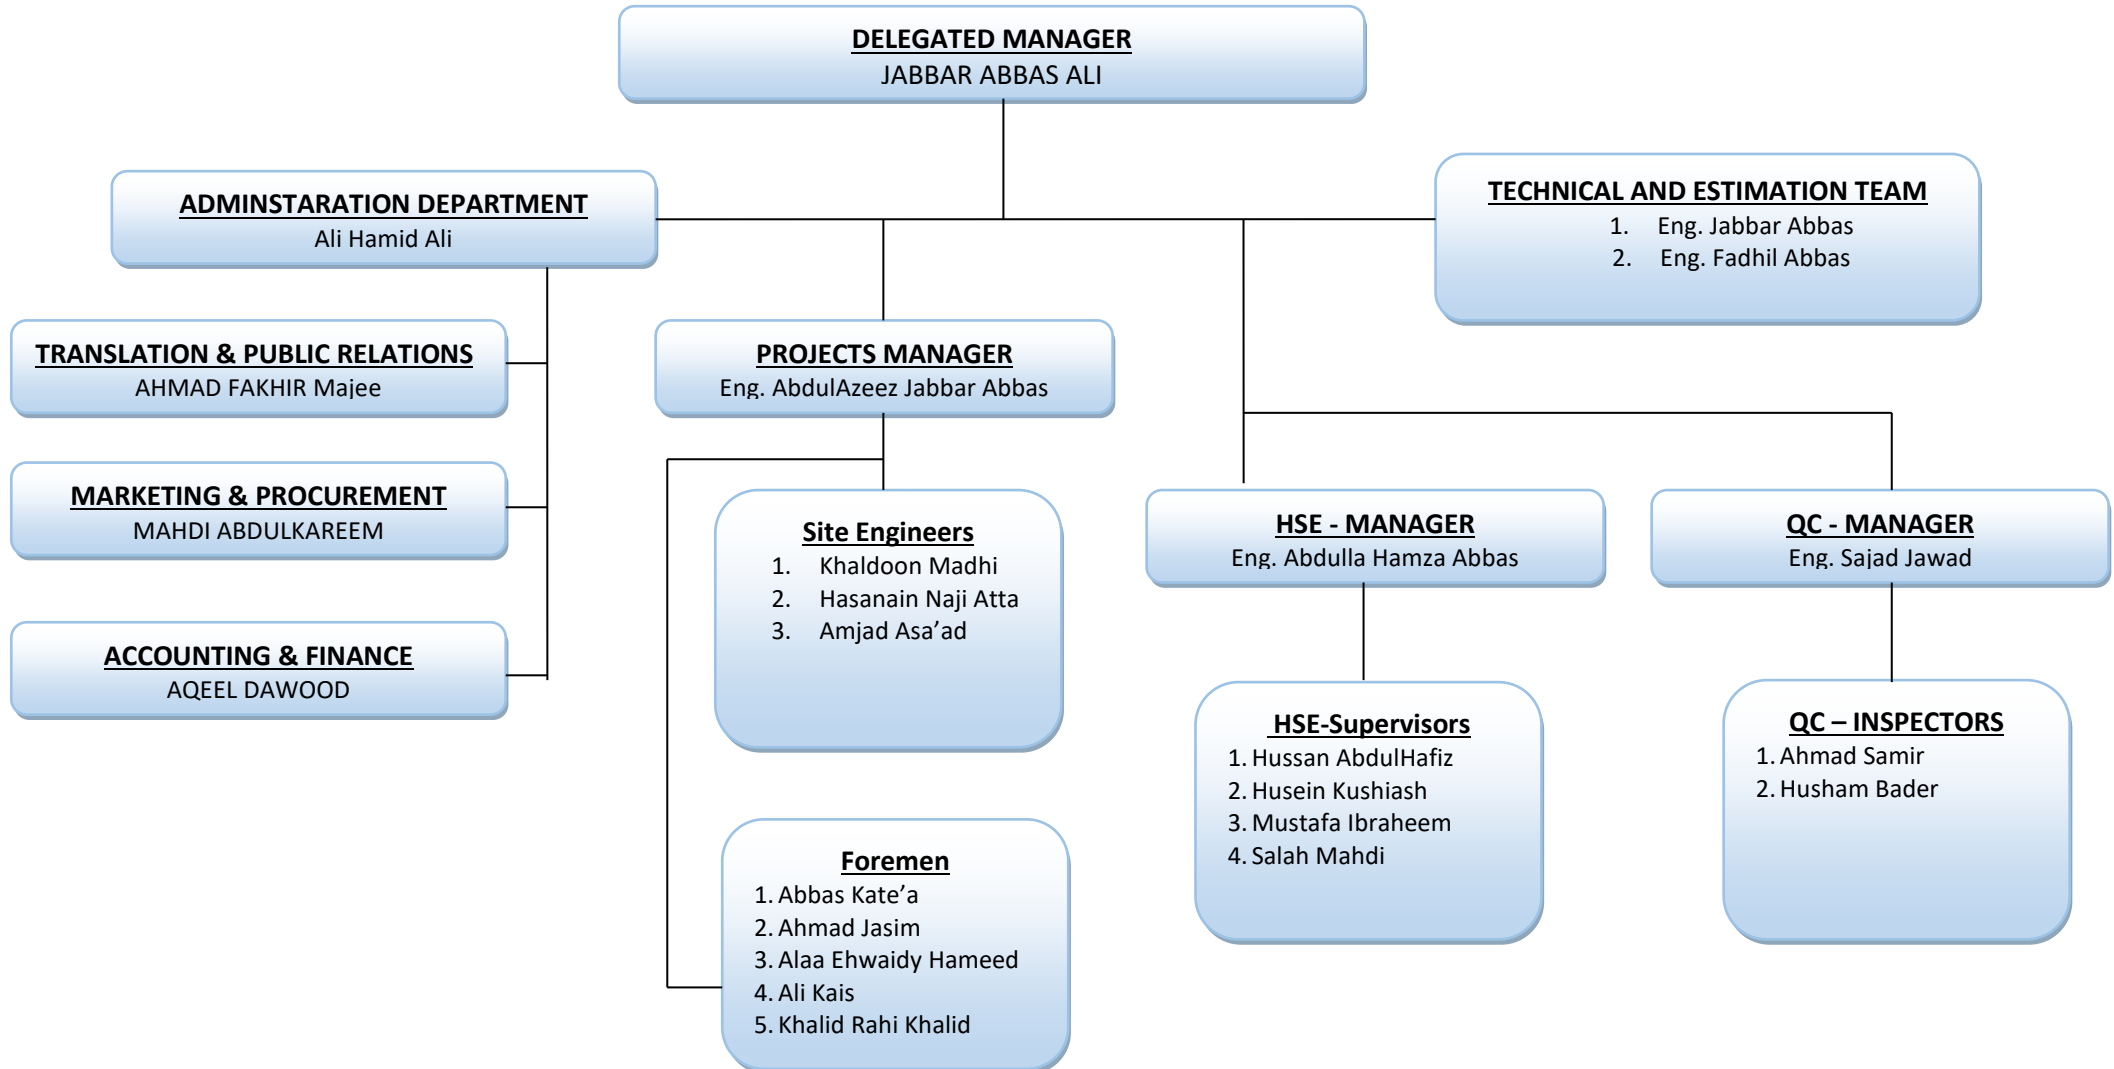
DELEGATED MANAGER
JABBAR ABBAS ALI

ADMINSTARATION DEPARTMENT
Ali Hamid Ali

TECHNICAL AND ESTIMATION TEAM
1. Eng. Jabbar Abbas
2. Eng. Fadhil Abbas

TRANSLATION & PUBLIC RELATIONS
AHMAD FAKHIR Majee

PROJECTS MANAGER
Eng. AbdulAzeez Jabbar Abbas

MARKETING & PROCUREMENT
MAHDI ABDULKAREEM

ACCOUNTING & FINANCE
AQEEL DAWOOD

Site Engineers
1. Khaldoon Madhi
2. Hasanain Naji Atta
3. Amjad Asa'ad

HSE - MANAGER
Eng. Abdulla Hamza Abbas

QC - MANAGER
Eng. Sajad Jawad

HSE-Supervisors
1. Hussan AbdulHafiz
2. Husein Kushiash
3. Mustafa Ibraheem
4. Salah Mahdi

QC – INSPECTORS
1. Ahmad Samir
2. Husham Bader

Foremen
1. Abbas Kate'a
2. Ahmad Jasim
3. Alaa Ehwaidy Hameed
4. Ali Kais
5. Khalid Rahi Khalid